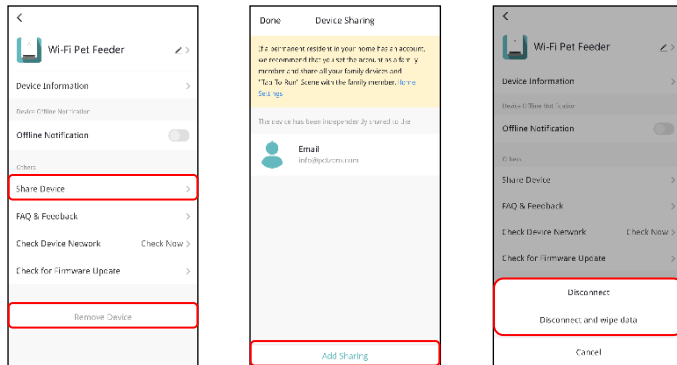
<

Wi-Fi Pet Feeder

Device Information

Device Offline Notification

Offline Notification

Others

Share Device

FAQ & Feedback

Check Device Network    Check Now

Check for Firmware Update

Remove Device

Done    Device Sharing

If a permanent resident in your home has an account, we recommend that you set the account as a family member and share all your family devices and "Tap To Run" Scene with the family member. Home Settings

The device has been independently shared to the

Email
info@petcom.com

Add Sharing

<

Wi-Fi Pet Feeder

Device Information

Device Offline Notification

Offline Notification

Others

Share Device

FAQ & Feedback

Check Device Network    Check Now

Check for Firmware Update

Disconnect

Disconnect and wipe data

Cancel